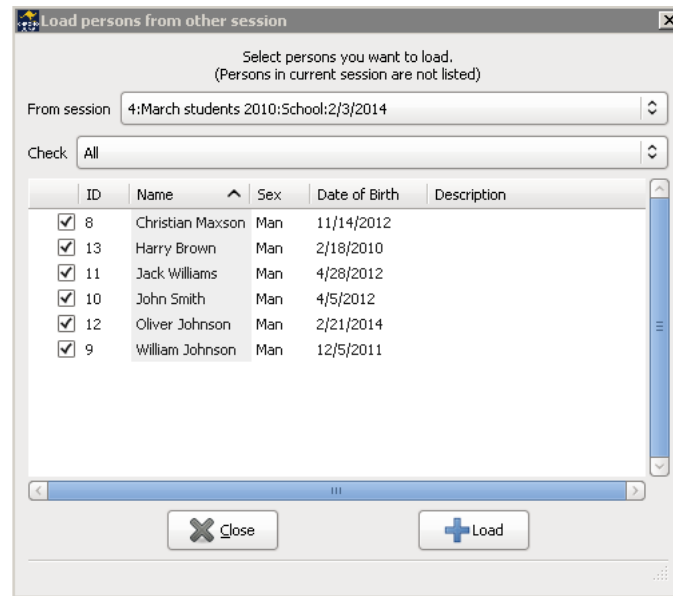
Load persons from other session

Select persons you want to load.
(Persons in current session are not listed)

From session 4:March students 2010:School:2/3/2014

Check All

| | ID | Name | Sex | Date of Birth | Description |
|---|---|---|---|---|---|
| ☑ | 8 | Christian Maxson | Man | 11/14/2012 | |
| ☑ | 13 | Harry Brown | Man | 2/18/2010 | |
| ☑ | 11 | Jack Williams | Man | 4/28/2012 | |
| ☑ | 10 | John Smith | Man | 4/5/2012 | |
| ☑ | 12 | Oliver Johnson | Man | 2/21/2014 | |
| ☑ | 9 | William Johnson | Man | 12/5/2011 | |

Close Load